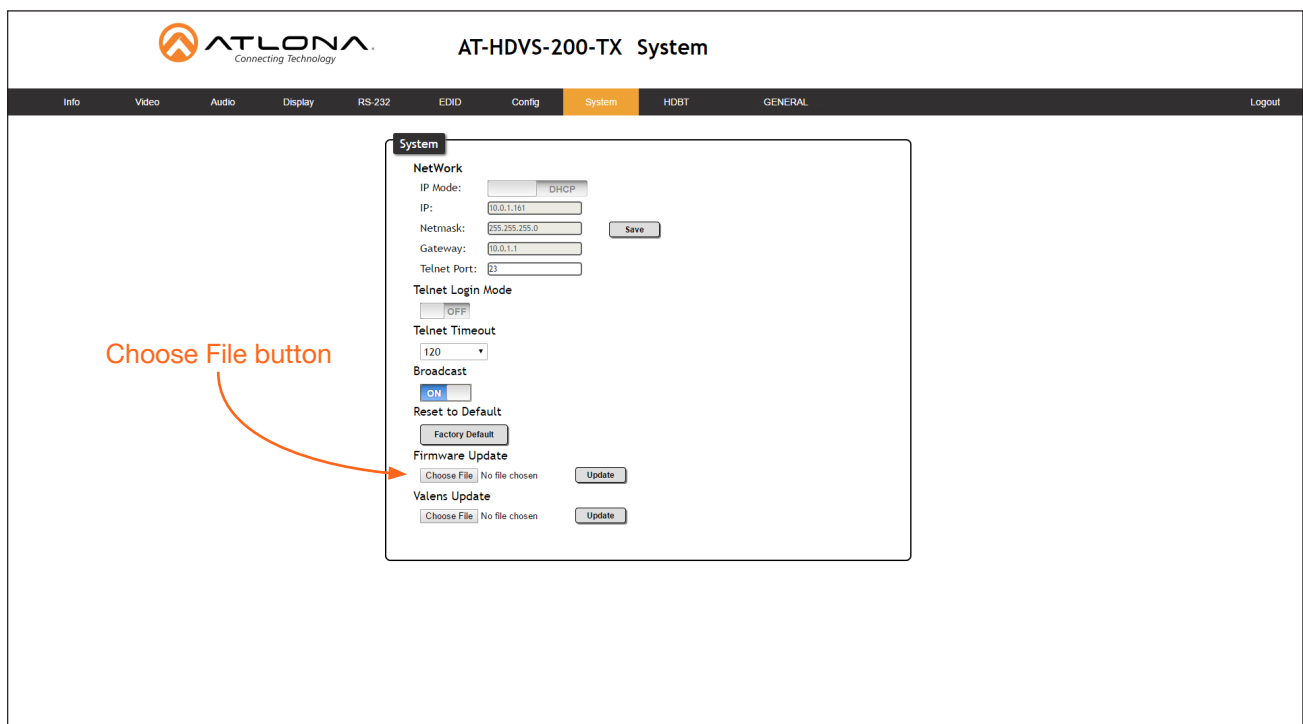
ATLONA
Connecting Technology

AT-HDVS-200-TX System

Info Video Audio Display RS-232 EDID Config System HDBT GENERAL Logout

System

NetWork
IP Mode: DHCP
IP: 10.0.1.161
Netmask: 255.255.255.0 Save
Gateway: 10.0.1.1
Telnet Port: 23

Telnet Login Mode
OFF

Telnet Timeout
120

Broadcast
ON

Reset to Default
Factory Default

Firmware Update
Choose File No file chosen Update

Valens Update
Choose File No file chosen Update

Choose File button